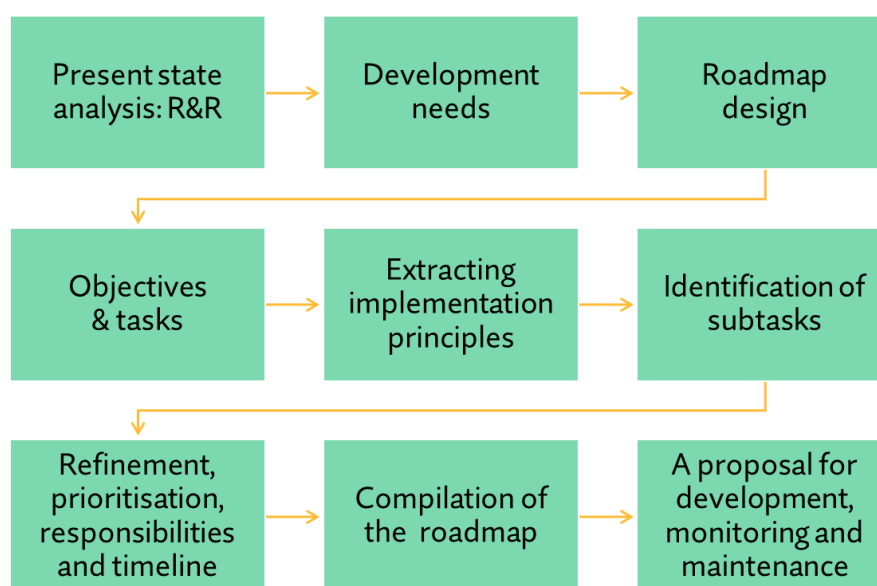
Present state analysis: R&R

Development needs

Roadmap design

Objectives & tasks

Extracting implementation principles

Identification of subtasks

Refinement, prioritisation, responsibilities and timeline

Compilation of the roadmap

A proposal for development, monitoring and maintenance